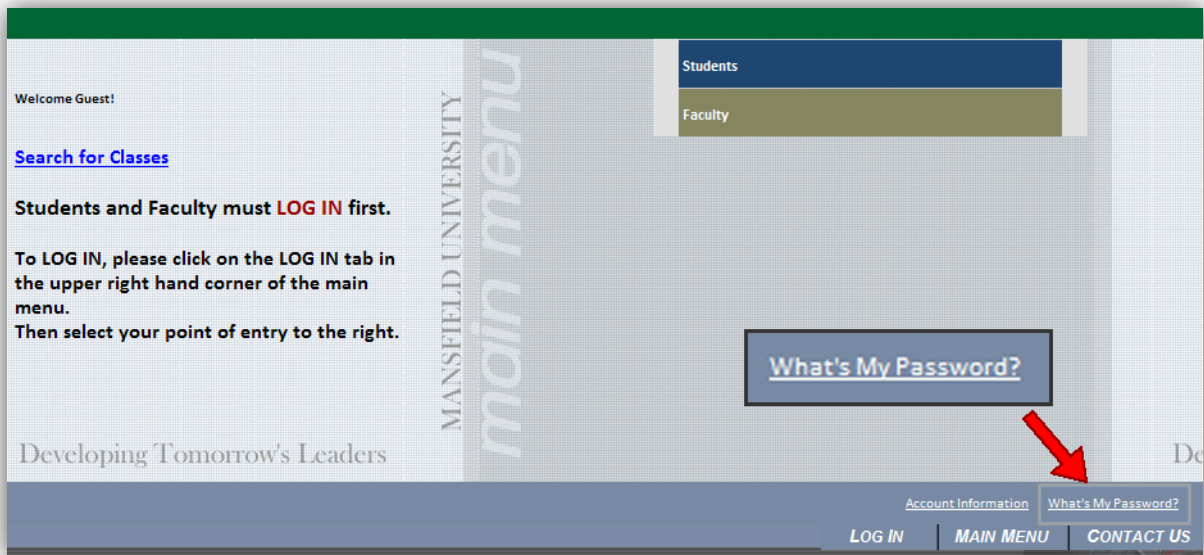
Welcome Guest!

Search for Classes

Students and Faculty must LOG IN first.

To LOG IN, please click on the LOG IN tab in the upper right hand corner of the main menu.
Then select your point of entry to the right.

Developing Tomorrow's Leaders

MANSFIELD UNIVERSITY
main menu

Students

Faculty

What's My Password?

De

Account Information What's My Password?

LOG IN MAIN MENU CONTACT US